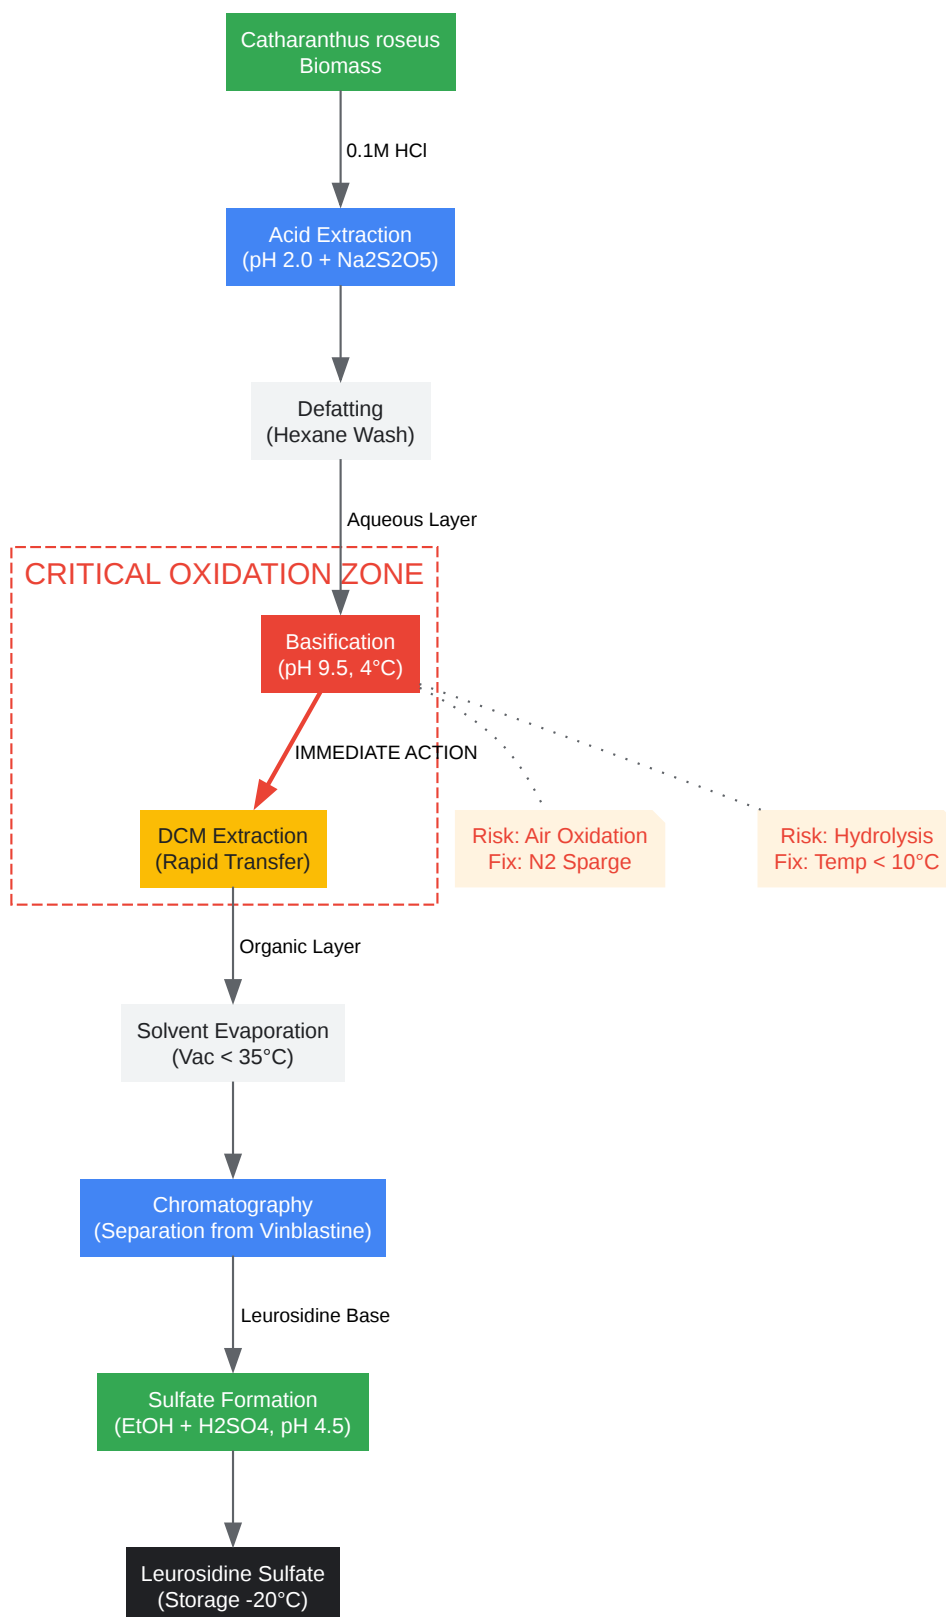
Catharanthus roseus Biomass

0.1M HCl

Acid Extraction (pH 2.0 + Na2S2O5)

Defatting (Hexane Wash)

Aqueous Layer

CRITICAL OXIDATION ZONE

Basification (pH 9.5, 4°C)

IMMEDIATE ACTION

DCM Extraction (Rapid Transfer)

Risk: Air Oxidation
Fix: N2 Sparge

Risk: Hydrolysis
Fix: Temp < 10°C

Organic Layer

Solvent Evaporation (Vac < 35°C)

Chromatography (Separation from Vinblastine)

Leurosidine Base

Sulfate Formation (EtOH + H2SO4, pH 4.5)

Leurosidine Sulfate (Storage -20°C)